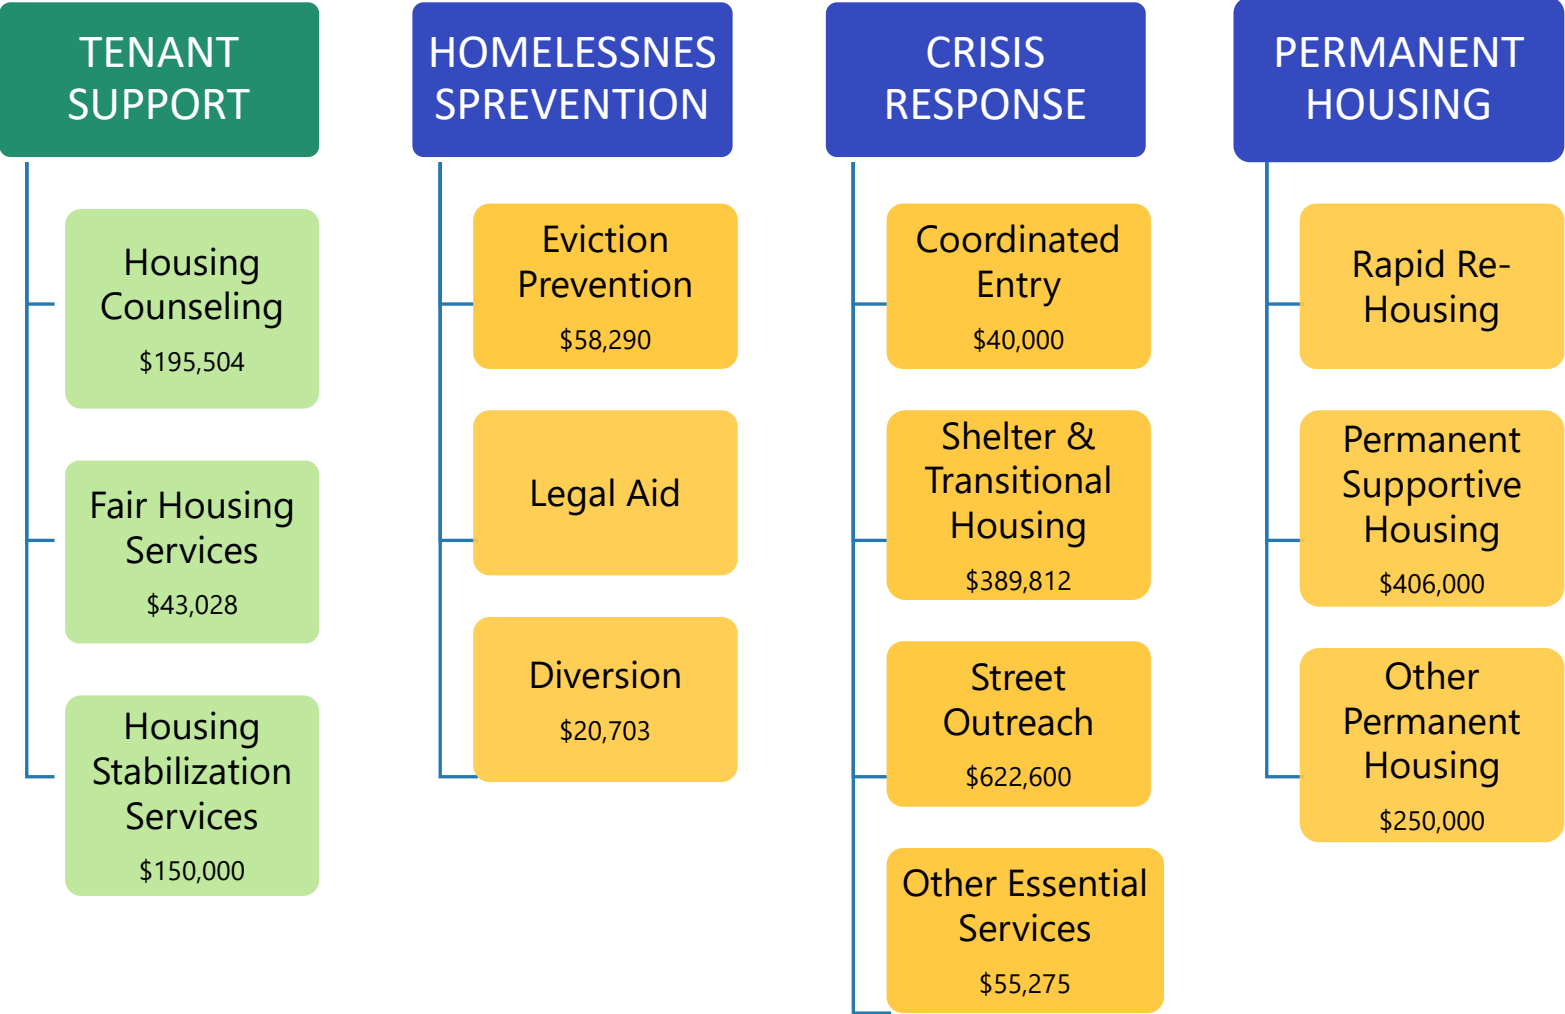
TENANT SUPPORT

Housing Counseling
$195,504

Fair Housing Services
$43,028

Housing Stabilization Services
$150,000

HOMELESSNES SPREVENTION

Eviction Prevention
$58,290

Legal Aid

Diversion
$20,703

CRISIS RESPONSE

Coordinated Entry
$40,000

Shelter & Transitional Housing
$389,812

Street Outreach
$622,600

Other Essential Services
$55,275

PERMANENT HOUSING

Rapid Re-Housing

Permanent Supportive Housing
$406,000

Other Permanent Housing
$250,000